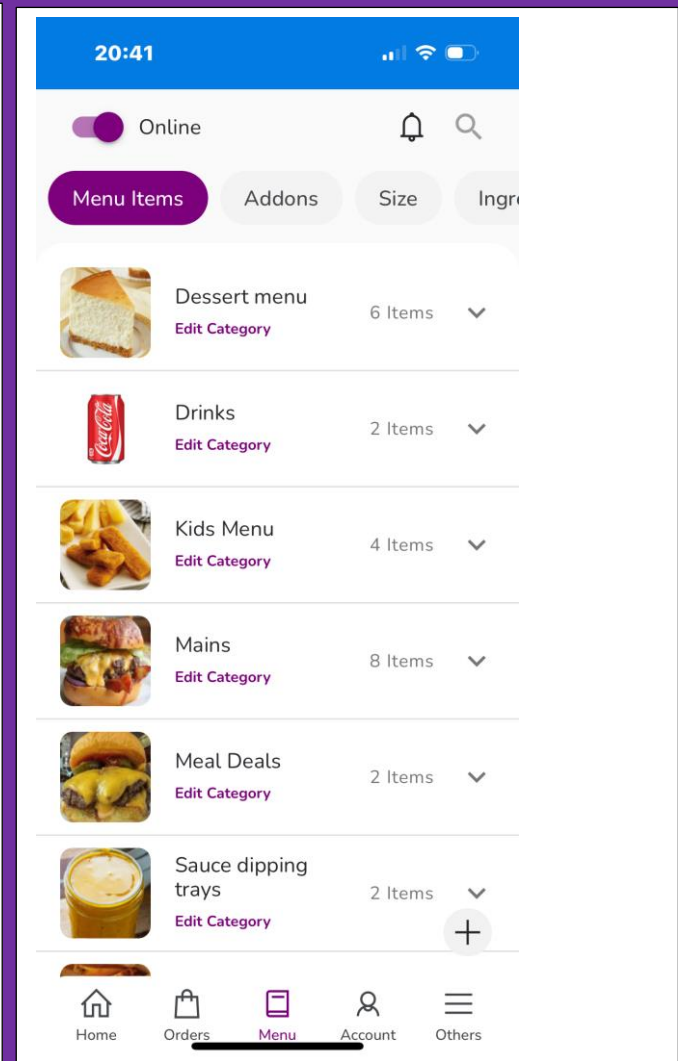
20:41

Online

Menu Items
Addons
Size
Ingr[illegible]

Dessert menu
Edit Category
6 Items

Drinks
Edit Category
2 Items

Kids Menu
Edit Category
4 Items

Mains
Edit Category
8 Items

Meal Deals
Edit Category
2 Items

Sauce dipping trays
Edit Category
2 Items

Home
Orders
Menu
Account
Others